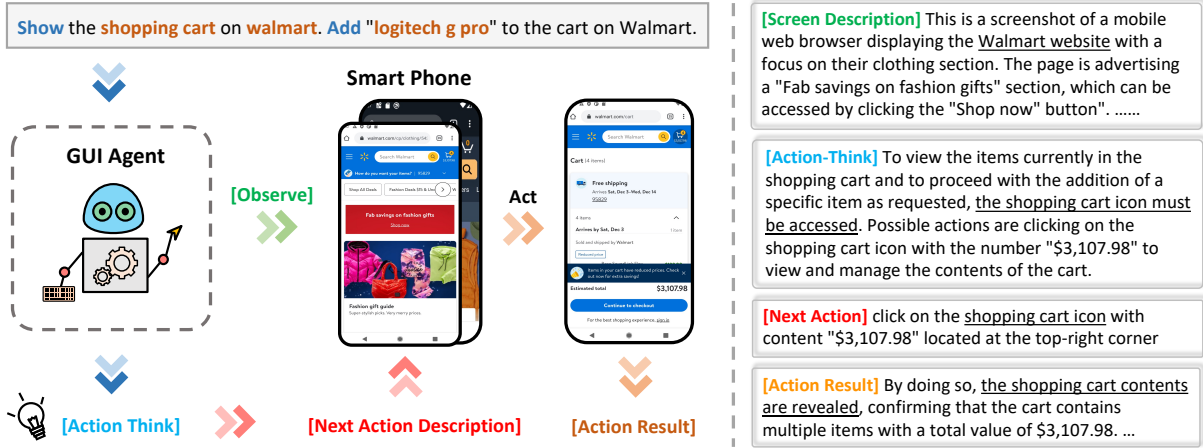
Show the shopping cart on walmart. Add "logitech g pro" to the cart on Walmart.

GUI Agent

[Observe]

Smart Phone

walmart.com/cp/clothing/5438

Search Walmart

How do you want your items? | 95829

Shop All Deals

Fashion Deals $15 & Under

Fab savings on fashion gifts

Shop now

Fashion gift guide

Super stylish picks. Very merry prices.

Act

walmart.com/cart

Search Walmart

Cart (4 items)

Free shipping

Arrives Sat, Dec 3–Wed, Dec 14

95829

4 items

Arrives by Sat, Dec 3

1 item

Sold and shipped by Walmart

Reduced price

Items in your cart have reduced prices. Check out now for extra savings!

Estimated total

$3,107.98

Continue to checkout

For the best shopping experience, sign in

[Action Think]

[Next Action Description]

[Action Result]

[Screen Description] This is a screenshot of a mobile web browser displaying the Walmart website with a focus on their clothing section. The page is advertising a "Fab savings on fashion gifts" section, which can be accessed by clicking the "Shop now" button". ......

[Action-Think] To view the items currently in the shopping cart and to proceed with the addition of a specific item as requested, the shopping cart icon must be accessed. Possible actions are clicking on the shopping cart icon with the number "$3,107.98" to view and manage the contents of the cart.

[Next Action] click on the shopping cart icon with content "$3,107.98" located at the top-right corner

[Action Result] By doing so, the shopping cart contents are revealed, confirming that the cart contains multiple items with a total value of $3,107.98. ...